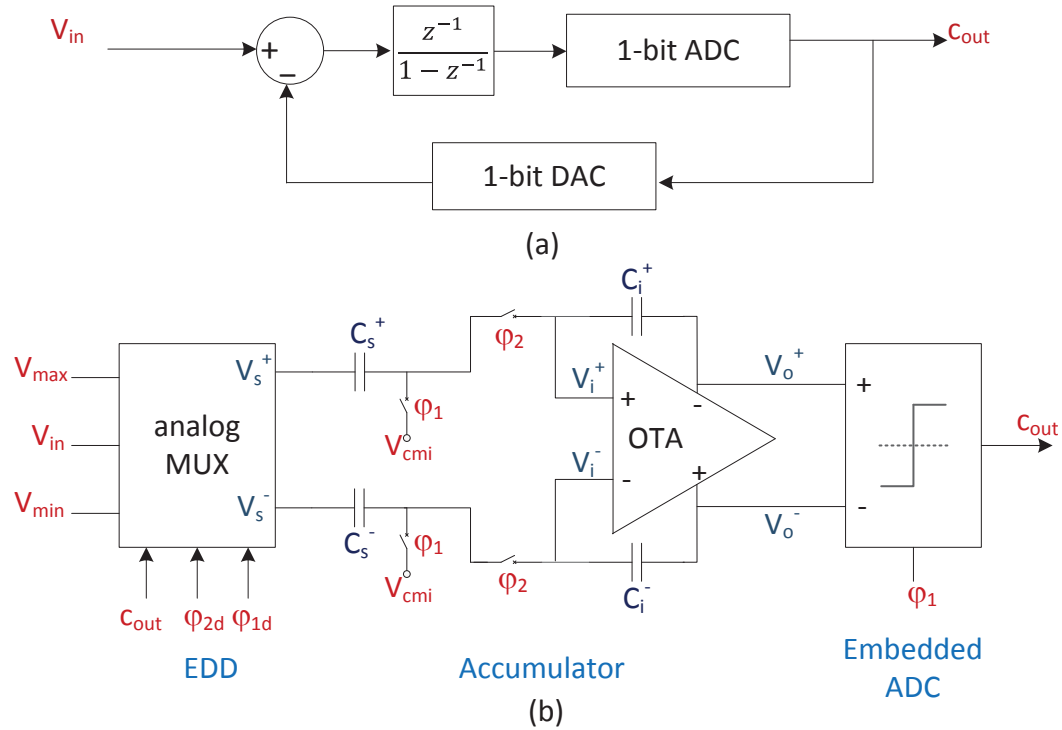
$V_{in}$

+

−

$\frac{z^{-1}}{1-z^{-1}}$

1-bit ADC

$c_{out}$

1-bit DAC

(a)

$C_i^+$

$C_s^+$

$\varphi_2$

$V_{max}$

$V_s^+$

$V_i^+$

$V_o^+$

+

−

+

analog MUX

$\varphi_1$

OTA

$c_{out}$

$V_{in}$

$V_{cmi}$

$V_i^-$

−

+

$V_{min}$

$V_s^-$

$V_o^-$

−

$C_s^-$

$\varphi_1$

$\varphi_2$

$V_{cmi}$

$C_i^-$

$\varphi_1$

$c_{out}$

$\varphi_{2d}$

$\varphi_{1d}$

EDD

Accumulator

Embedded ADC

(b)